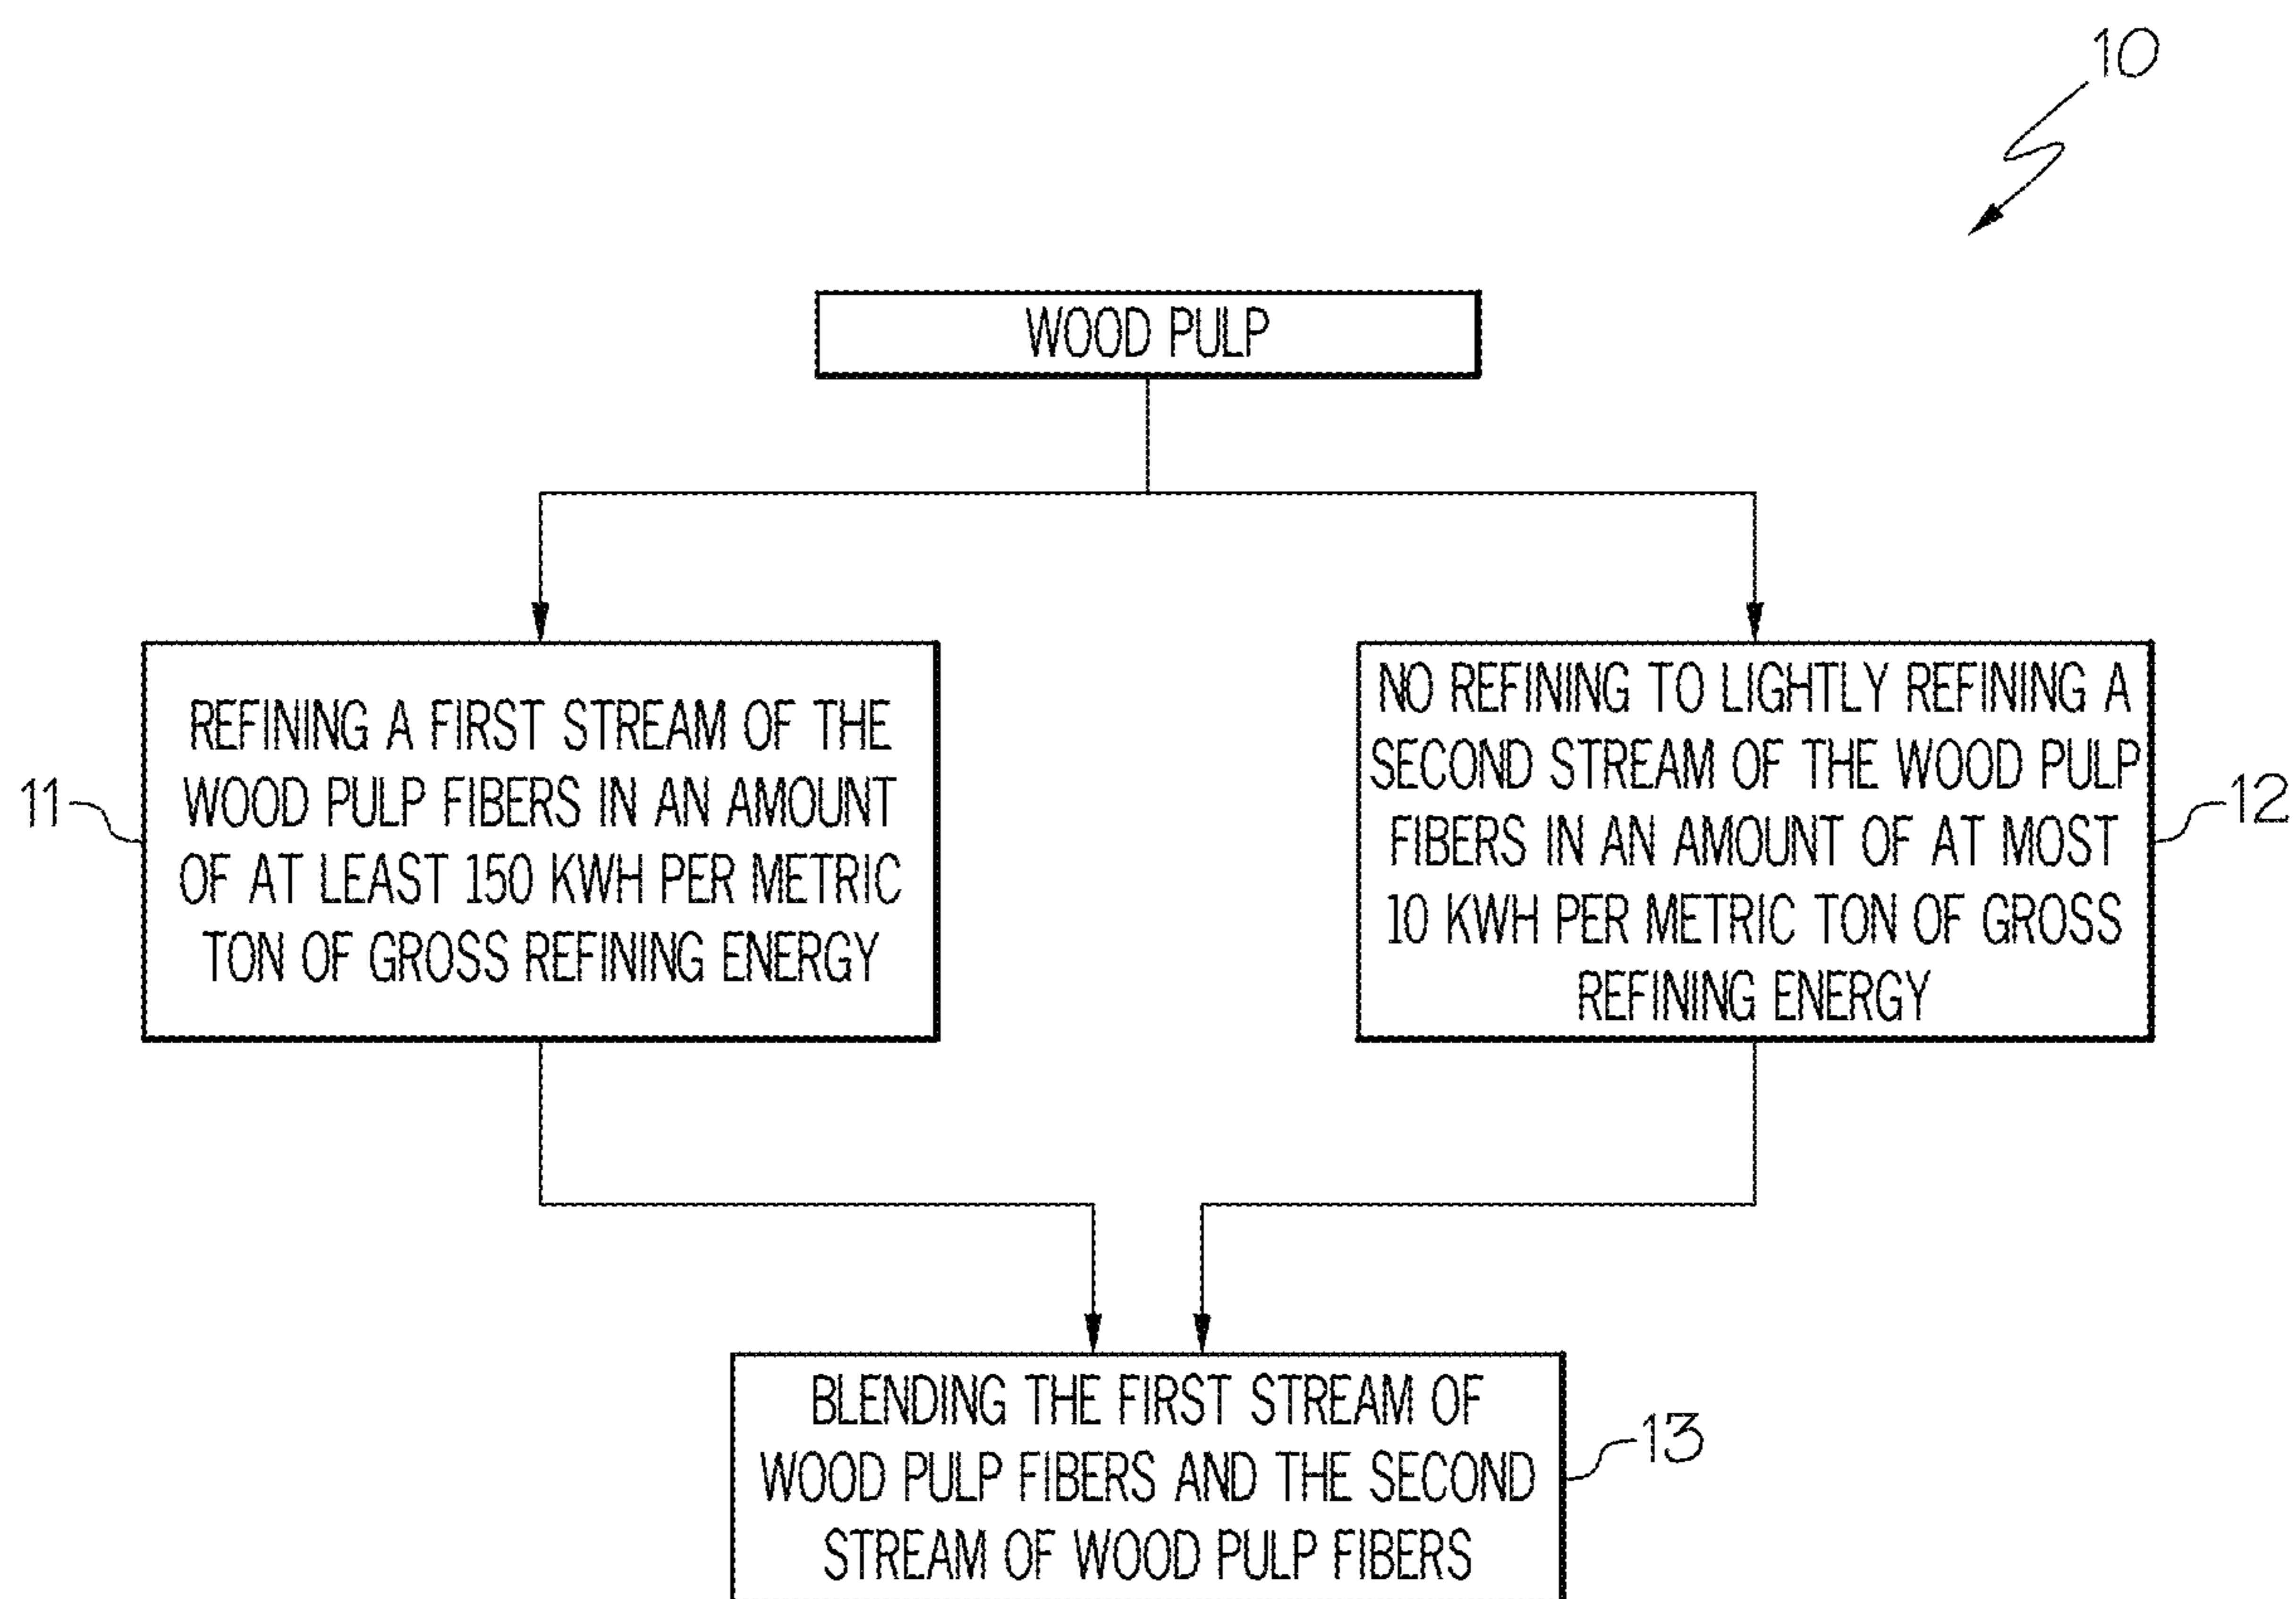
10

WOOD PULP

11

REFINING A FIRST STREAM OF THE WOOD PULP FIBERS IN AN AMOUNT OF AT LEAST 150 KWH PER METRIC TON OF GROSS REFINING ENERGY

NO REFINING TO LIGHTLY REFINING A SECOND STREAM OF THE WOOD PULP FIBERS IN AN AMOUNT OF AT MOST 10 KWH PER METRIC TON OF GROSS REFINING ENERGY

12

BLENDING THE FIRST STREAM OF WOOD PULP FIBERS AND THE SECOND STREAM OF WOOD PULP FIBERS

13